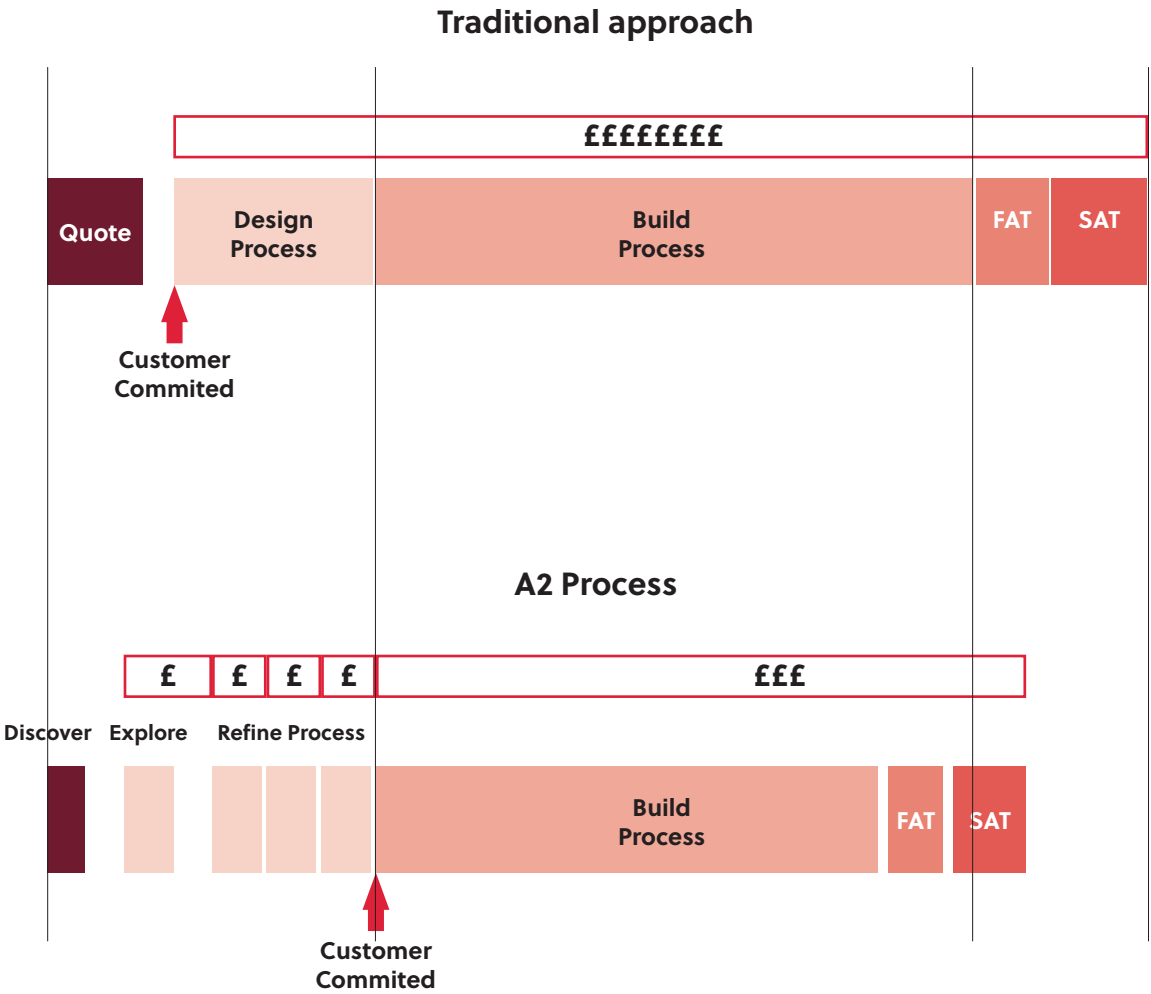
Traditional approach

££££££££

Quote

Design Process

Build Process

FAT

SAT

Customer Commited

A2 Process

£ £ £ £

£££

Discover

Explore

Refine Process

Build Process

FAT

SAT

Customer Commited